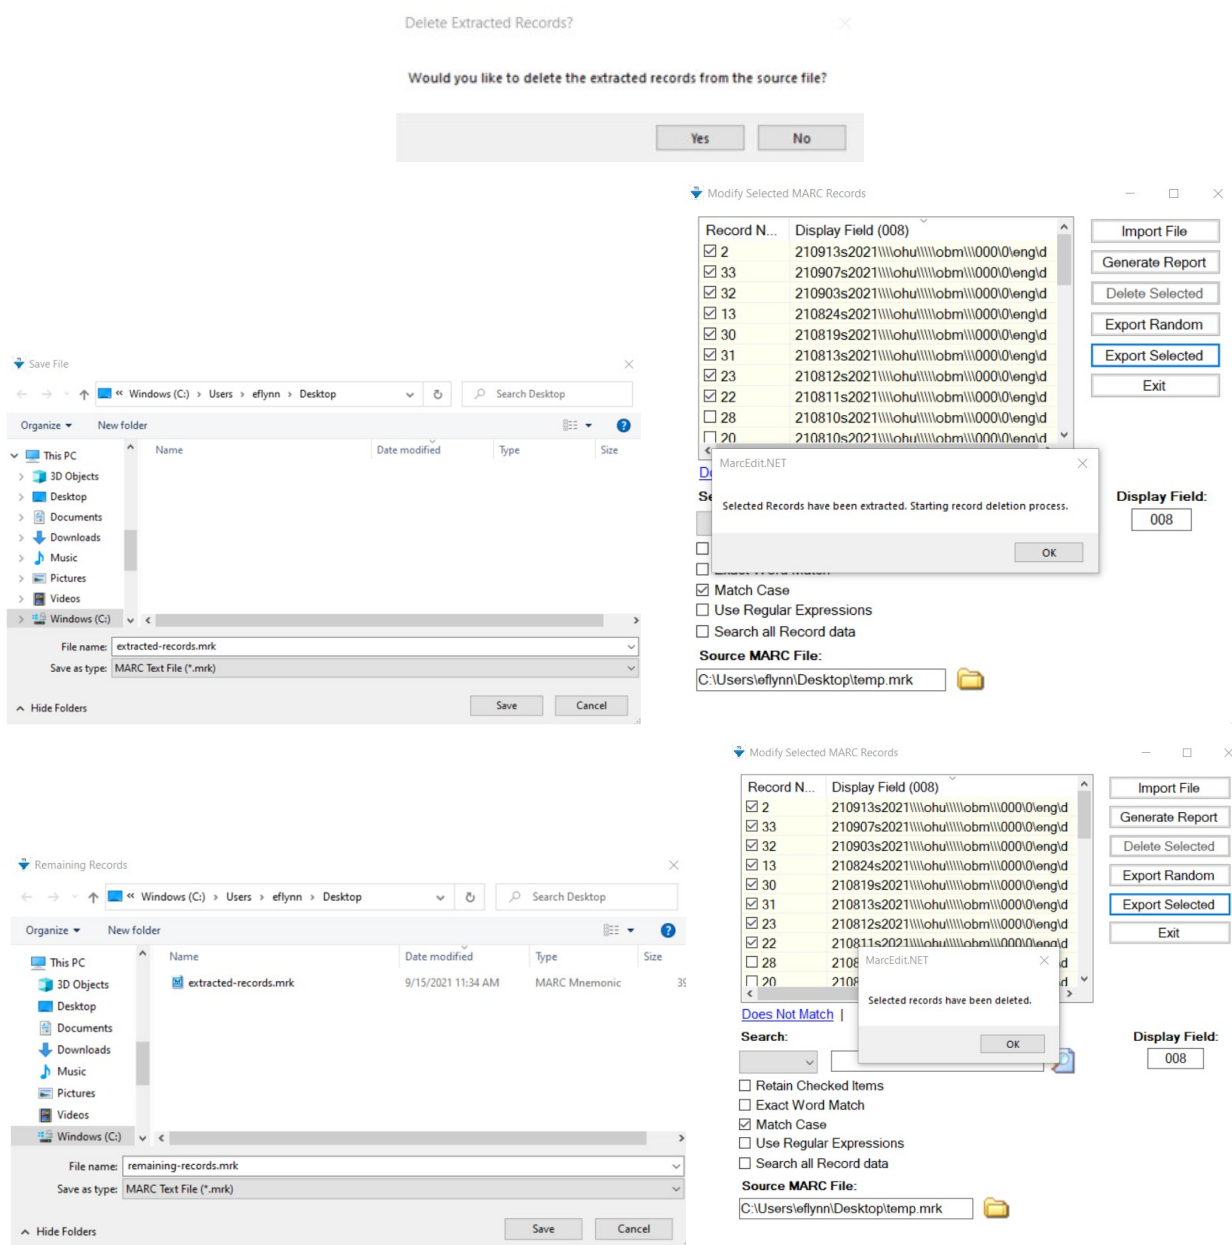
Delete Extracted Records?

Would you like to delete the extracted records from the source file?

Yes No

Modify Selected MARC Records

| Record N... | Display Field (008) |
|---|---|
| ☑ 2 | 210913s2021\\\\ohu\\\\\obm\\\000\0\eng\d |
| ☑ 33 | 210907s2021\\\\ohu\\\\\obm\\\000\0\eng\d |
| ☑ 32 | 210903s2021\\\\ohu\\\\\obm\\\000\0\eng\d |
| ☑ 13 | 210824s2021\\\\ohu\\\\\obm\\\000\0\eng\d |
| ☑ 30 | 210819s2021\\\\ohu\\\\\obm\\\000\0\eng\d |
| ☑ 31 | 210813s2021\\\\ohu\\\\\obm\\\000\0\eng\d |
| ☑ 23 | 210812s2021\\\\ohu\\\\\obm\\\000\0\eng\d |
| ☑ 22 | 210811s2021\\\\ohu\\\\\obm\\\000\0\eng\d |
| ☐ 28 | 210810s2021\\\\ohu\\\\\obm\\\000\0\eng\d |
| ☐ 20 | 210810s2021\\\\ohu\\\\\obm\\\000\0\eng\d |

Import File
Generate Report
Delete Selected
Export Random
Export Selected
Exit

MarcEdit.NET
Selected Records have been extracted. Starting record deletion process.
OK

Display Field:
008

☑ Match Case
☐ Use Regular Expressions
☐ Search all Record data
Source MARC File:
C:\Users\eflynn\Desktop\temp.mrk

Save File
« Windows (C:) › Users › eflynn › Desktop
Search Desktop
Organize ▾ New folder
This PC
3D Objects
Desktop
Documents
Downloads
Music
Pictures
Videos
Windows (C:)
Name Date modified Type Size
File name: extracted-records.mrk
Save as type: MARC Text File (*.mrk)
Hide Folders
Save Cancel

Modify Selected MARC Records

| Record N... | Display Field (008) |
|---|---|
| ☑ 2 | 210913s2021\\\\ohu\\\\\obm\\\000\0\eng\d |
| ☑ 33 | 210907s2021\\\\ohu\\\\\obm\\\000\0\eng\d |
| ☑ 32 | 210903s2021\\\\ohu\\\\\obm\\\000\0\eng\d |
| ☑ 13 | 210824s2021\\\\ohu\\\\\obm\\\000\0\eng\d |
| ☑ 30 | 210819s2021\\\\ohu\\\\\obm\\\000\0\eng\d |
| ☑ 31 | 210813s2021\\\\ohu\\\\\obm\\\000\0\eng\d |
| ☑ 23 | 210812s2021\\\\ohu\\\\\obm\\\000\0\eng\d |
| ☑ 22 | 210811s2021\\\\ohu\\\\\obm\\\000\0\eng\d |
| ☐ 28 | 2108 |
| ☐ 20 | 2108 |

Import File
Generate Report
Delete Selected
Export Random
Export Selected
Exit

MarcEdit.NET
Selected records have been deleted.
OK

Does Not Match |
Search:
Display Field:
008
☐ Retain Checked Items
☐ Exact Word Match
☑ Match Case
☐ Use Regular Expressions
☐ Search all Record data
Source MARC File:
C:\Users\eflynn\Desktop\temp.mrk

Remaining Records
« Windows (C:) › Users › eflynn › Desktop
Search Desktop
Organize ▾ New folder
This PC
3D Objects
Desktop
Documents
Downloads
Music
Pictures
Videos
Windows (C:)
Name Date modified Type Size
extracted-records.mrk 9/15/2021 11:34 AM MARC Mnemonic 3
File name: remaining-records.mrk
Save as type: MARC Text File (*.mrk)
Hide Folders
Save Cancel